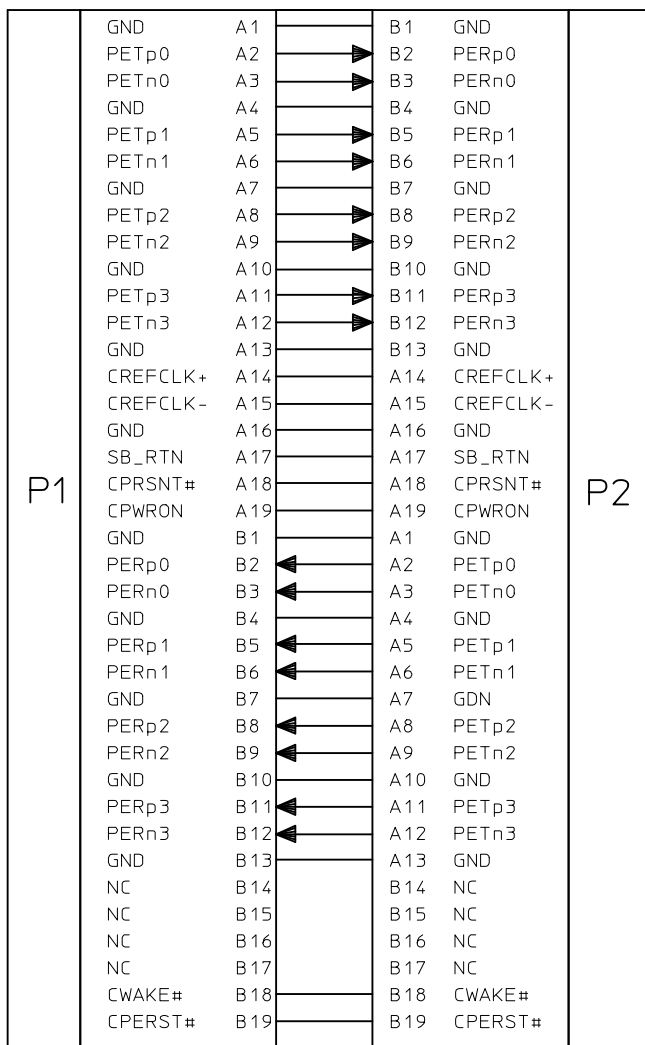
P1

| | | | |
|---|---|---|---|
| GND | A1 | B1 | GND |
| PETp0 | A2 | B2 | PERp0 |
| PETn0 | A3 | B3 | PERn0 |
| GND | A4 | B4 | GND |
| PETp1 | A5 | B5 | PERp1 |
| PETn1 | A6 | B6 | PERn1 |
| GND | A7 | B7 | GND |
| PETp2 | A8 | B8 | PERp2 |
| PETn2 | A9 | B9 | PERn2 |
| GND | A10 | B10 | GND |
| PETp3 | A11 | B11 | PERp3 |
| PETn3 | A12 | B12 | PERn3 |
| GND | A13 | B13 | GND |
| CREFCLK+ | A14 | A14 | CREFCLK+ |
| CREFCLK- | A15 | A15 | CREFCLK- |
| GND | A16 | A16 | GND |
| SB_RTN | A17 | A17 | SB_RTN |
| CPRSNT# | A18 | A18 | CPRSNT# |
| CPWRON | A19 | A19 | CPWRON |
| GND | B1 | A1 | GND |
| PERp0 | B2 | A2 | PETp0 |
| PERn0 | B3 | A3 | PETn0 |
| GND | B4 | A4 | GND |
| PERp1 | B5 | A5 | PETp1 |
| PERn1 | B6 | A6 | PETn1 |
| GND | B7 | A7 | GDN |
| PERp2 | B8 | A8 | PETp2 |
| PERn2 | B9 | A9 | PETn2 |
| GND | B10 | A10 | GND |
| PERp3 | B11 | A11 | PETp3 |
| PERn3 | B12 | A12 | PETn3 |
| GND | B13 | A13 | GND |
| NC | B14 | B14 | NC |
| NC | B15 | B15 | NC |
| NC | B16 | B16 | NC |
| NC | B17 | B17 | NC |
| CWAKE# | B18 | B18 | CWAKE# |
| CPERST# | B19 | B19 | CPERST# |

P2